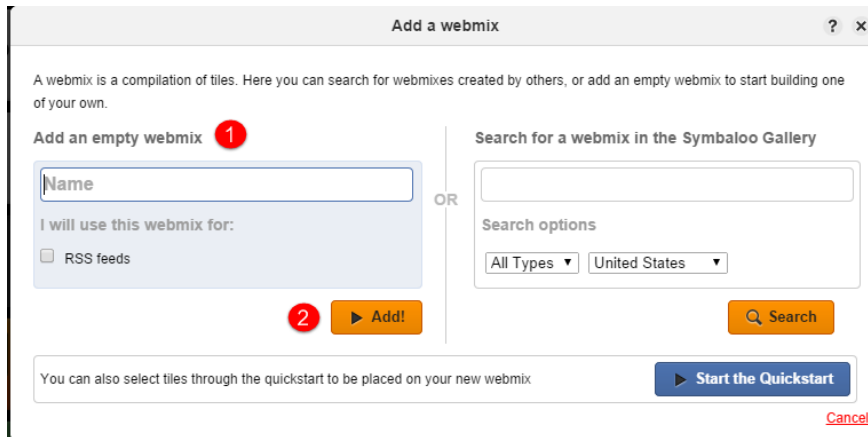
Add a webmix

? ×

A webmix is a compilation of tiles. Here you can search for webmixes created by others, or add an empty webmix to start building one of your own.

Add an empty webmix 1

Name

I will use this webmix for:

RSS feeds

2 Add!

OR

Search for a webmix in the Symbaloo Gallery

Search options

All Types

United States

Search

You can also select tiles through the quickstart to be placed on your new webmix

Start the Quickstart

Cancel